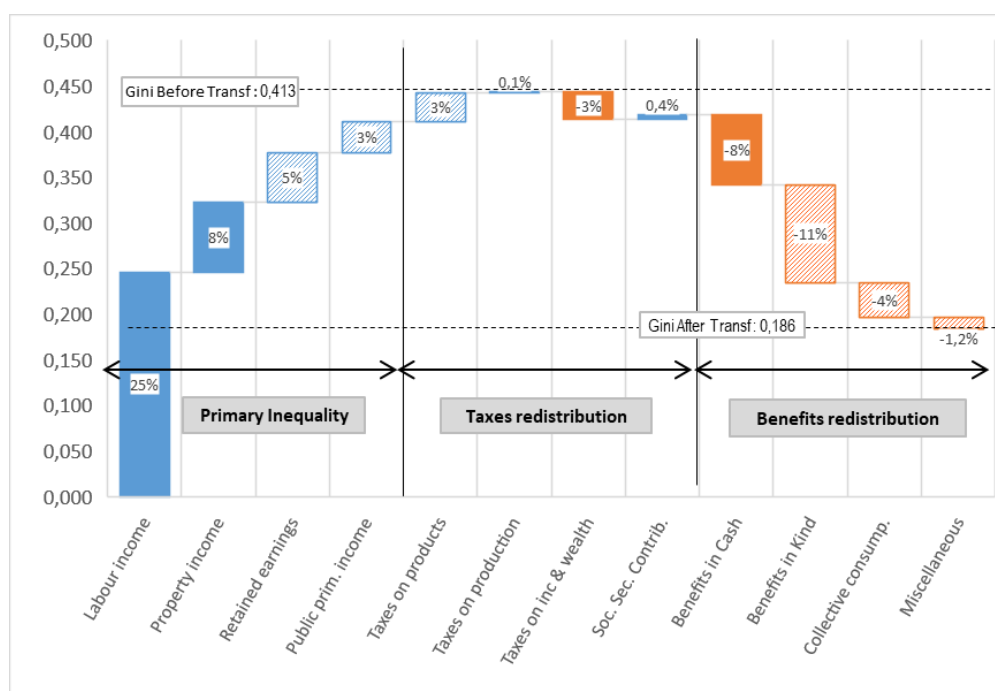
0,500
0,450
0,400
0,350
0,300
0,250
0,200
0,150
0,100
0,050
0,000

Gini Before Transf : 0,413
Gini After Transf: 0,186

25%
8%
5%
3%
3%
0,1%
-3%
0,4%
-8%
-11%
-4%
-1,2%

Primary Inequality
Taxes redistribution
Benefits redistribution

Labour income
Property income
Retained earnings
Public prim. income
Taxes on products
Taxes on production
Taxes on inc & wealth
Soc. Sec. Contrib.
Benefits in Cash
Benefits in Kind
Collective consump.
Miscellaneous